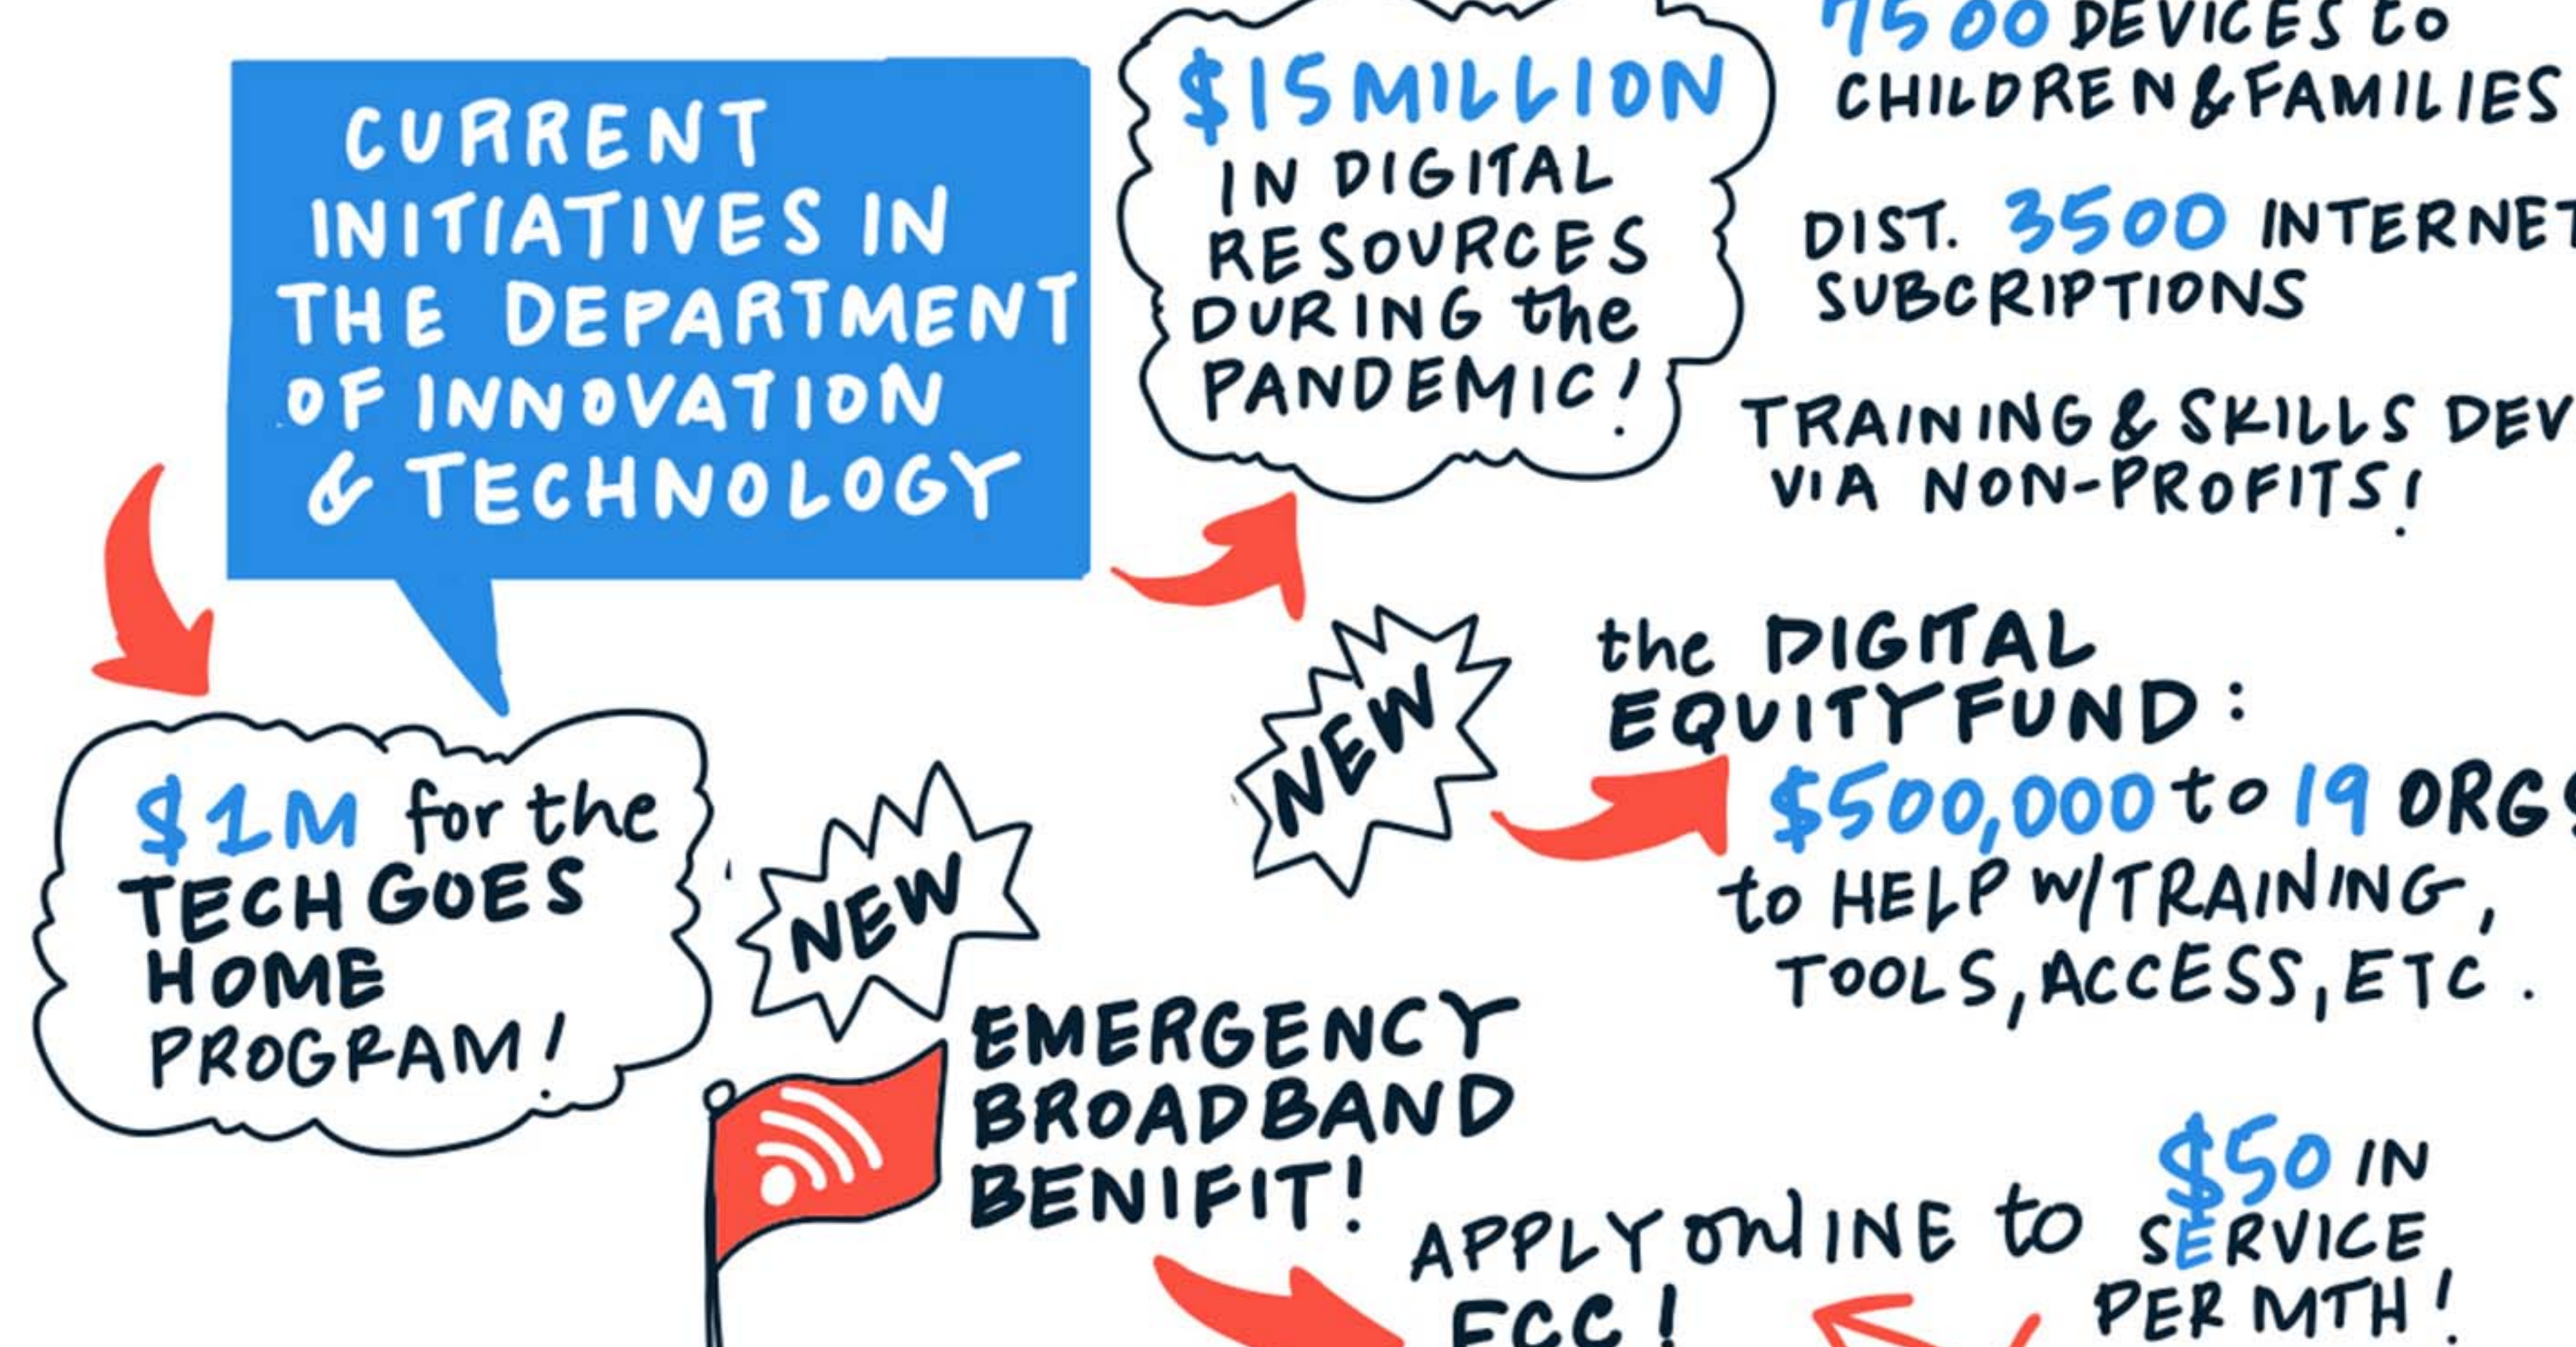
CURRENT INITIATIVES IN THE DEPARTMENT OF INNOVATION & TECHNOLOGY

$15 MILLION IN DIGITAL RESOURCES DURING the PANDEMIC!

7500 DEVICES to CHILDREN & FAMILIES

DIST. 3500 INTERNET SUBCRIPTIONS

TRAINING & SKILLS DEV VIA NON-PROFITS!

$1M for the TECH GOES HOME PROGRAM!

NEW

the DIGITAL EQUITY FUND:

$500,000 to 19 ORGS to HELP w/TRAINING, TOOLS, ACCESS, ETC.

NEW

EMERGENCY BROADBAND BENIFIT!

APPLY ONLINE to FCC!

$50 IN SERVICE PER MTH!